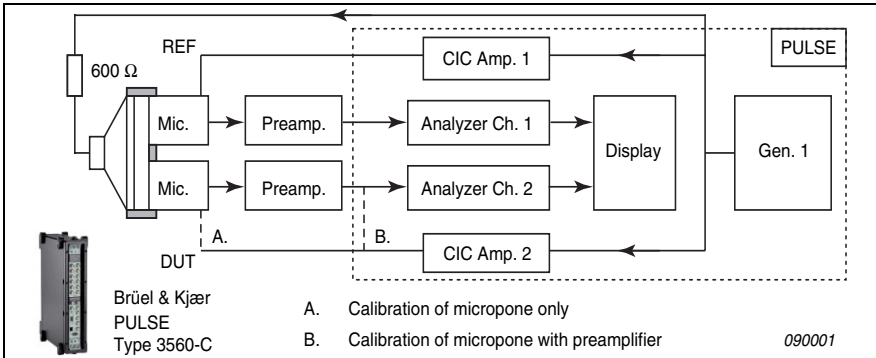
PULSE

REF

600 Ω

CIC Amp. 1

Mic.

Preamp.

Analyzer Ch. 1

Display

Gen. 1

Mic.

Preamp.

Analyzer Ch. 2

A.

B.

DUT

CIC Amp. 2

Brüel & Kjær
PULSE
Type 3560-C

A. Calibration of micropone only

B. Calibration of micropone with preamplifier

090001